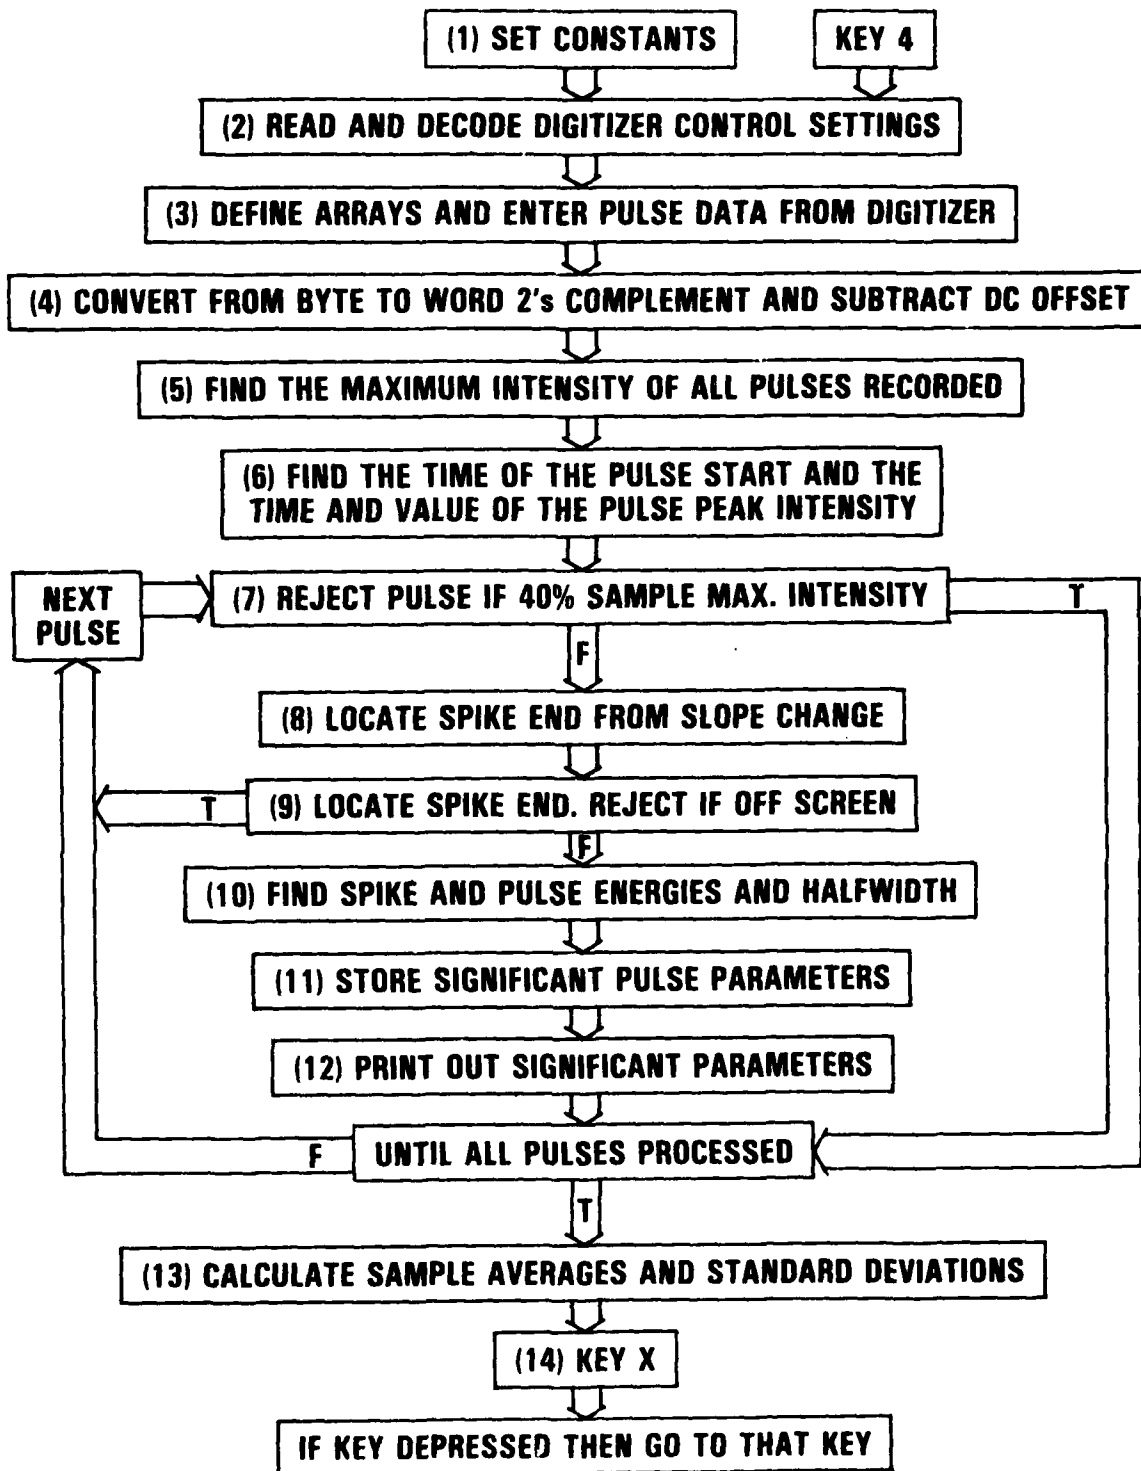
(1) SET CONSTANTS

KEY 4

(2) READ AND DECODE DIGITIZER CONTROL SETTINGS

(3) DEFINE ARRAYS AND ENTER PULSE DATA FROM DIGITIZER

(4) CONVERT FROM BYTE TO WORD 2's COMPLEMENT AND SUBTRACT DC OFFSET

(5) FIND THE MAXIMUM INTENSITY OF ALL PULSES RECORDED

(6) FIND THE TIME OF THE PULSE START AND THE TIME AND VALUE OF THE PULSE PEAK INTENSITY

NEXT PULSE

(7) REJECT PULSE IF 40% SAMPLE MAX. INTENSITY

T

F

(8) LOCATE SPIKE END FROM SLOPE CHANGE

T

(9) LOCATE SPIKE END. REJECT IF OFF SCREEN

F

(10) FIND SPIKE AND PULSE ENERGIES AND HALFWIDTH

(11) STORE SIGNIFICANT PULSE PARAMETERS

(12) PRINT OUT SIGNIFICANT PARAMETERS

F

UNTIL ALL PULSES PROCESSED

T

(13) CALCULATE SAMPLE AVERAGES AND STANDARD DEVIATIONS

(14) KEY X

IF KEY DEPRESSED THEN GO TO THAT KEY